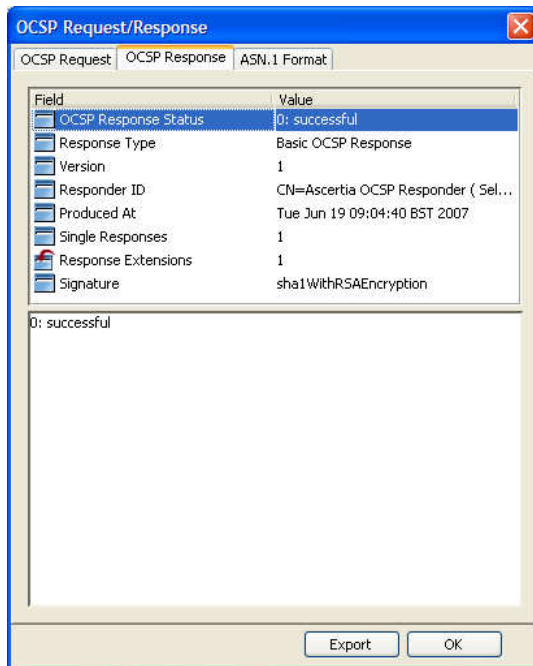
OCSP Request/Response

OCSP Request | OCSP Response | ASN.1 Format

| Field | Value |
|---|---|
| OCSP Response Status | 0: successful |
| Response Type | Basic OCSP Response |
| Version | 1 |
| Responder ID | CN=Ascertia OCSP Responder ( Sel... |
| Produced At | Tue Jun 19 09:04:40 BST 2007 |
| Single Responses | 1 |
| Response Extensions | 1 |
| Signature | sha1WithRSAEncryption |

0: successful

Export | OK